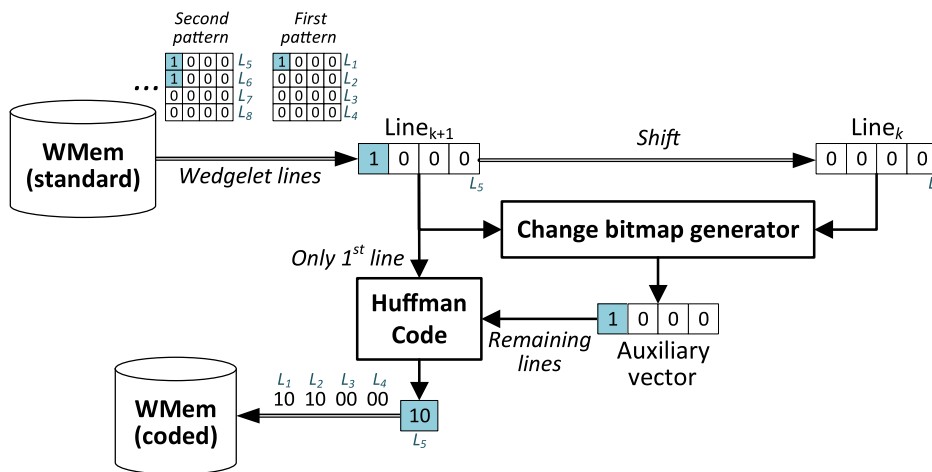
Second pattern

| | | | | |
|---|---|---|---|---|
|1|0|0|0|$L_5$|
|1|0|0|0|$L_6$|
|0|0|0|0|$L_7$|
|0|0|0|0|$L_8$|

First pattern

| | | | | |
|---|---|---|---|---|
|1|0|0|0|$L_1$|
|0|0|0|0|$L_2$|
|0|0|0|0|$L_3$|
|0|0|0|0|$L_4$|

...

WMem (standard)

Wedgelet lines

Line$_{k+1}$
1 0 0 0
$L_5$

Shift

Line$_k$
0 0 0 0
$L_4$

Change bitmap generator

Only 1$^{st}$ line

Huffman Code

Remaining lines

1 0 0 0
Auxiliary vector

$L_1$ $L_2$ $L_3$ $L_4$
10 10 00 00

10
$L_5$

WMem (coded)